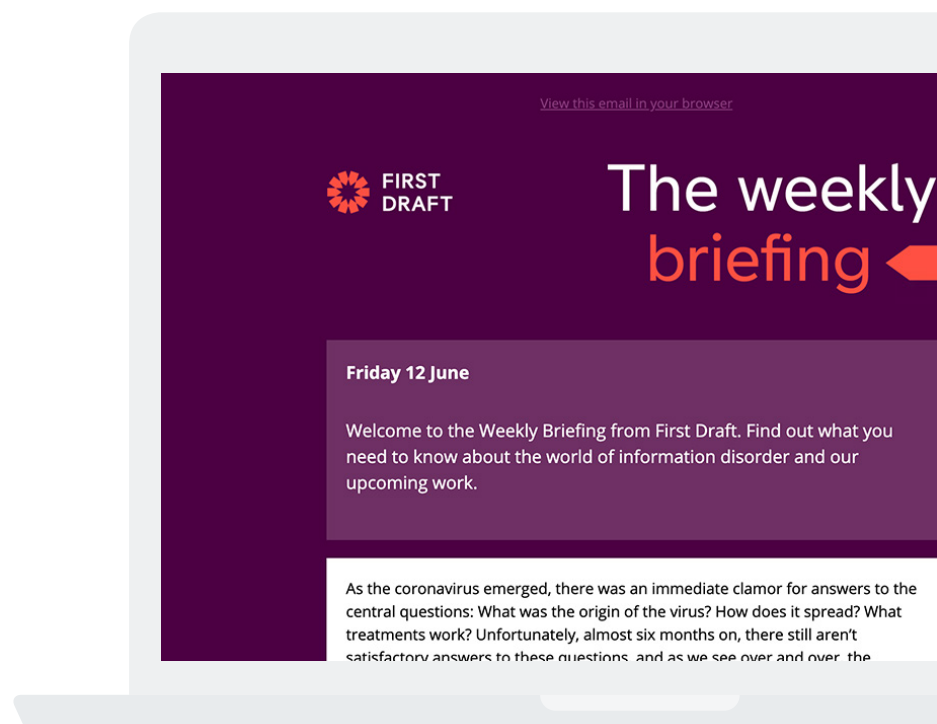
View this email in your browser

FIRST DRAFT

The weekly
briefing

Friday 12 June

Welcome to the Weekly Briefing from First Draft. Find out what you need to know about the world of information disorder and our upcoming work.

As the coronavirus emerged, there was an immediate clamor for answers to the central questions: What was the origin of the virus? How does it spread? What treatments work? Unfortunately, almost six months on, there still aren't satisfactory answers to these questions, and as we see over and over, the